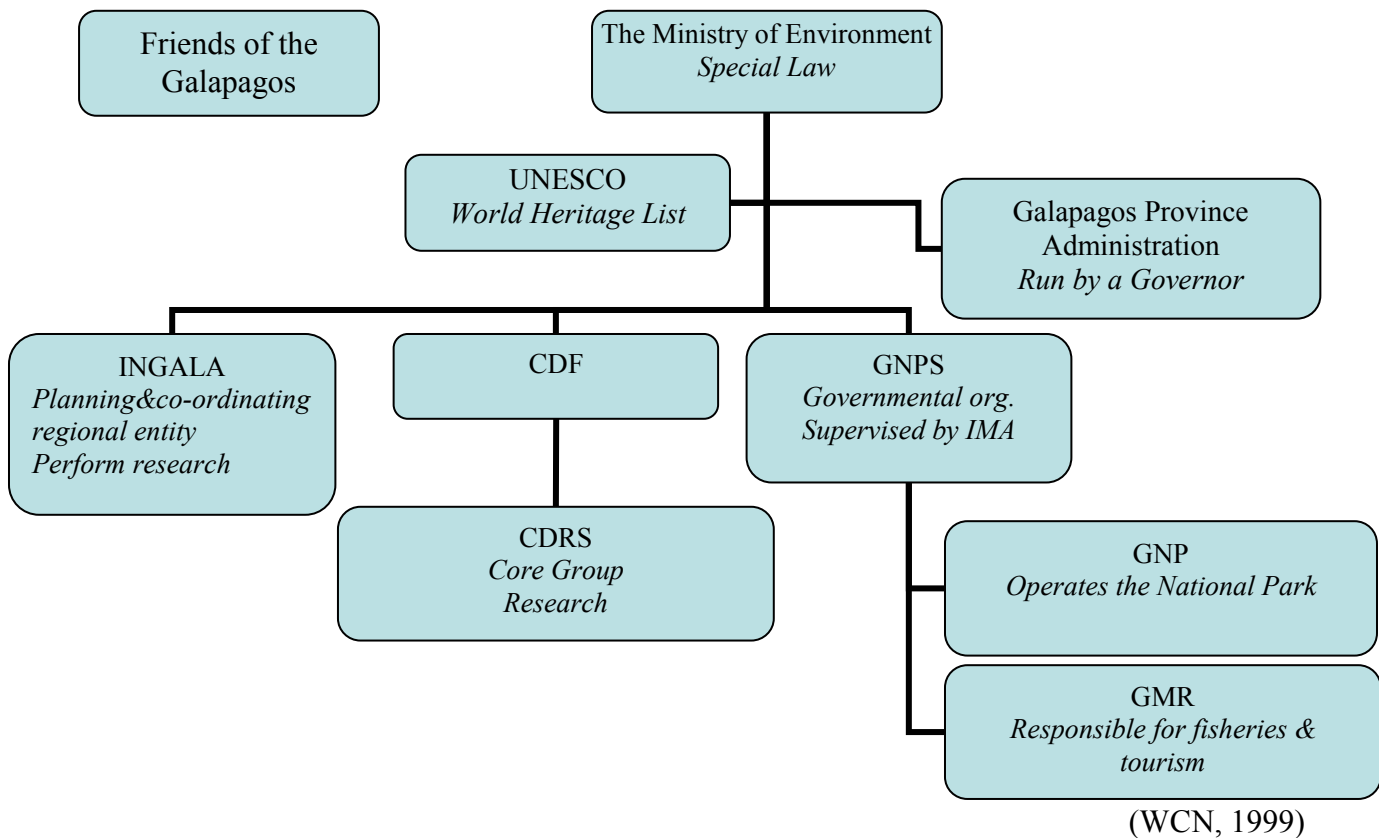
Friends of the Galapagos

The Ministry of Environment
*Special Law*

UNESCO
*World Heritage List*

Galapagos Province Administration
*Run by a Governor*

INGALA
*Planning&co-ordinating regional entity*
*Perform research*

CDF

GNPS
*Governmental org.*
*Supervised by IMA*

CDRS
*Core Group*
*Research*

GNP
*Operates the National Park*

GMR
*Responsible for fisheries & tourism*

(WCN, 1999)